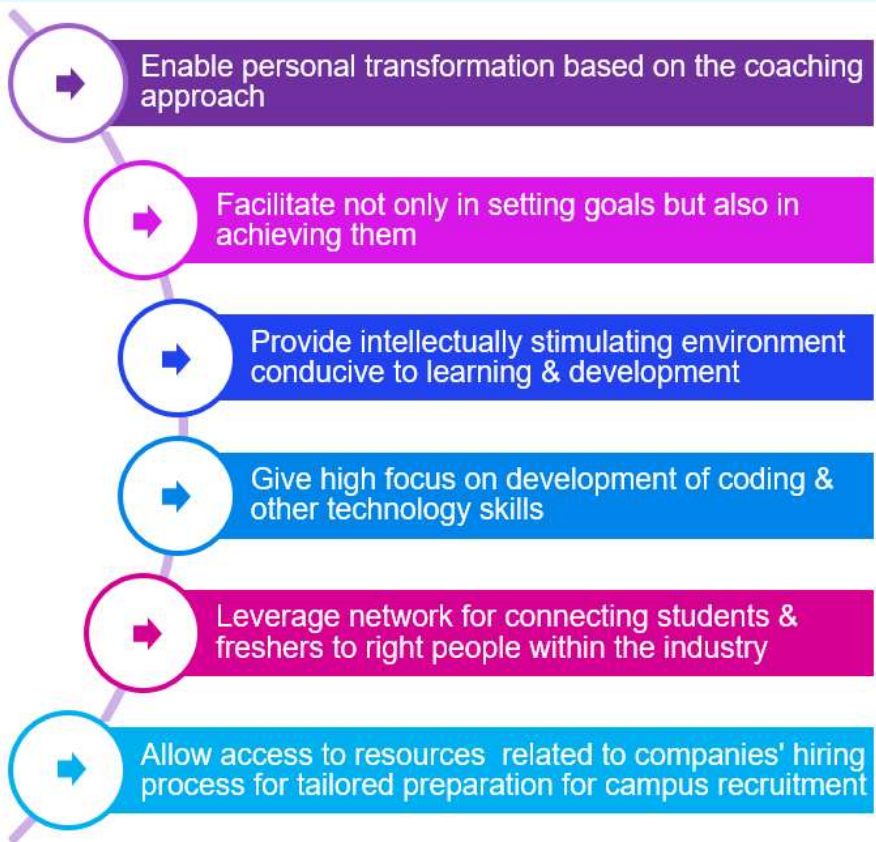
Enable personal transformation based on the coaching approach

Facilitate not only in setting goals but also in achieving them

Provide intellectually stimulating environment conducive to learning & development

Give high focus on development of coding & other technology skills

Leverage network for connecting students & freshers to right people within the industry

Allow access to resources  related to companies' hiring process for tailored preparation for campus recruitment